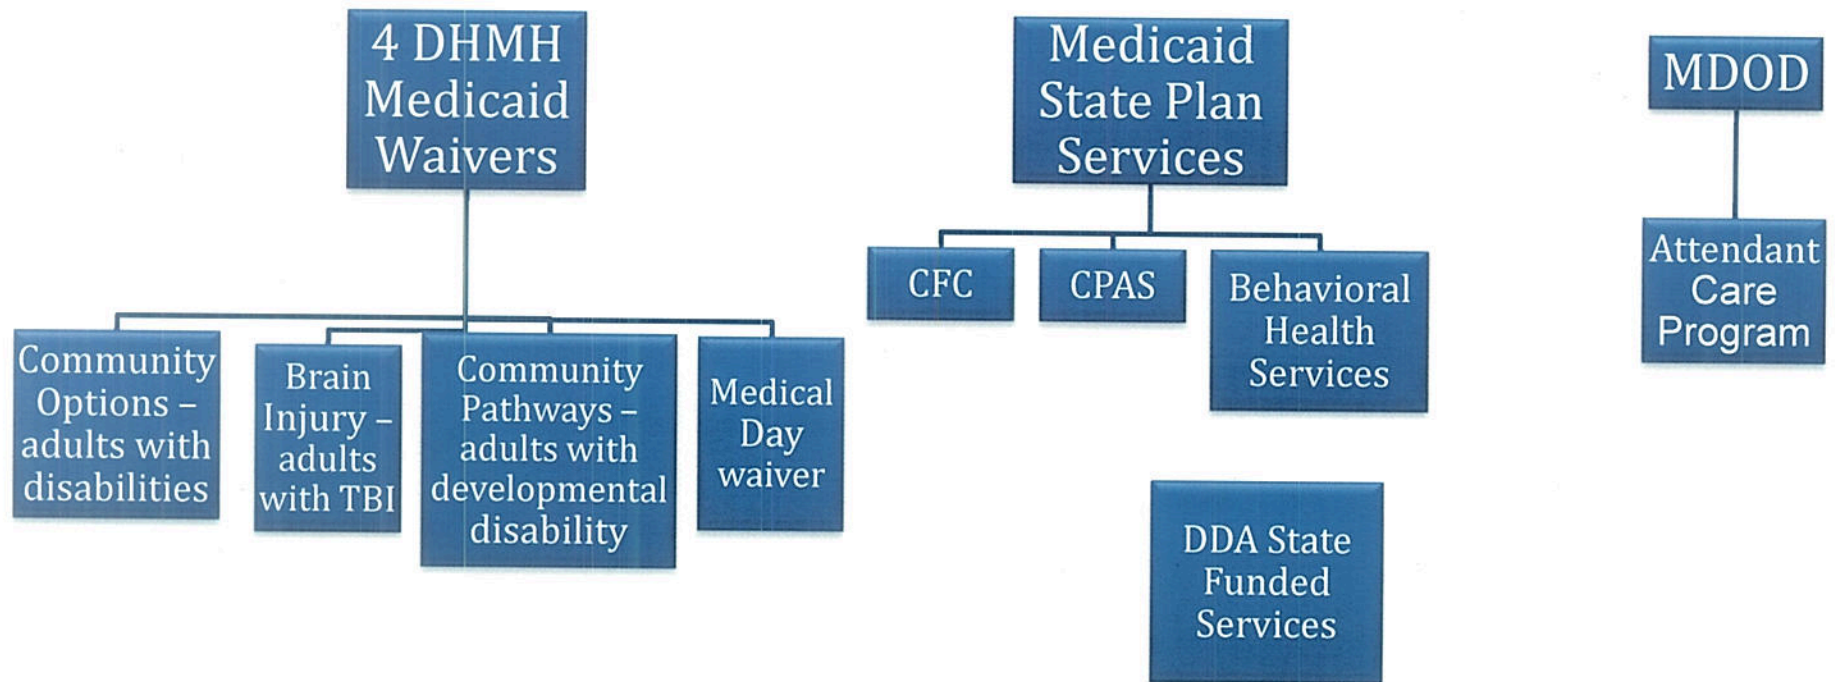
4 DHMH Medicaid Waivers

Community Options – adults with disabilities

Brain Injury – adults with TBI

Community Pathways – adults with developmental disability

Medical Day waiver

Medicaid State Plan Services

CFC

CPAS

Behavioral Health Services

MDOD

Attendant Care Program

DDA State Funded Services